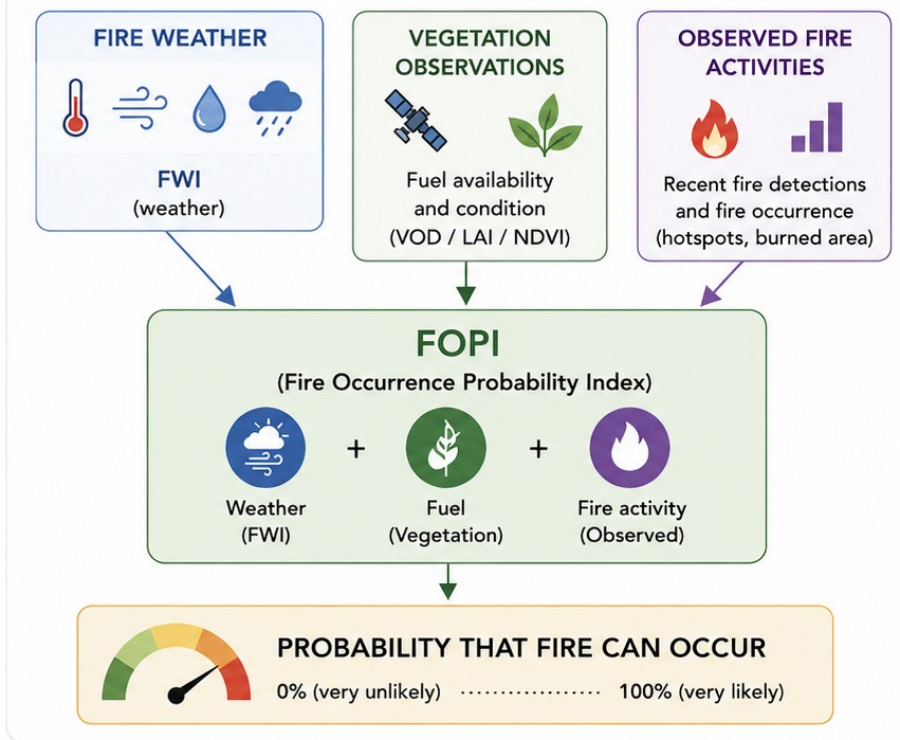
FIRE WEATHER

FWI
(weather)

VEGETATION OBSERVATIONS

Fuel availability and condition
(VOD / LAI / NDVI)

OBSERVED FIRE ACTIVITIES

Recent fire detections and fire occurrence
(hotspots, burned area)

FOPI
(Fire Occurrence Probability Index)

Weather
(FWI)

+

Fuel
(Vegetation)

+

Fire activity
(Observed)

PROBABILITY THAT FIRE CAN OCCUR

0% (very unlikely) ..................... 100% (very likely)